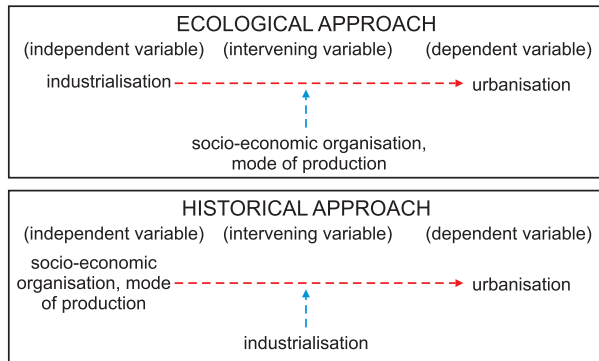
ECOLOGICAL APPROACH

(independent variable) (intervening variable) (dependent variable)

industrialisation urbanisation

socio-economic organisation, mode of production

HISTORICAL APPROACH

(independent variable) (intervening variable) (dependent variable)

socio-economic organisation, mode of production urbanisation

industrialisation